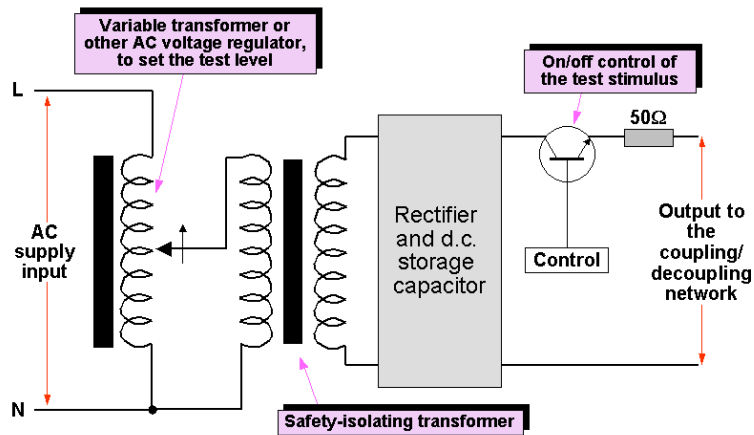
Variable transformer or other AC voltage regulator, to set the test level

On/off control of the test stimulus

L

50Ω

AC supply input

Rectifier and d.c. storage capacitor

Output to the coupling/ decoupling network

Control

N

Safety-isolating transformer